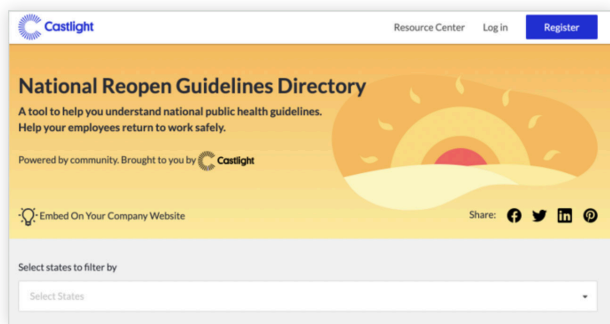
Castlight

Resource Center Log in Register

National Reopen Guidelines Directory

A tool to help you understand national public health guidelines. Help your employees return to work safely.

Powered by community. Brought to you by Castlight

Embed On Your Company Website

Share:

Select states to filter by

Select States